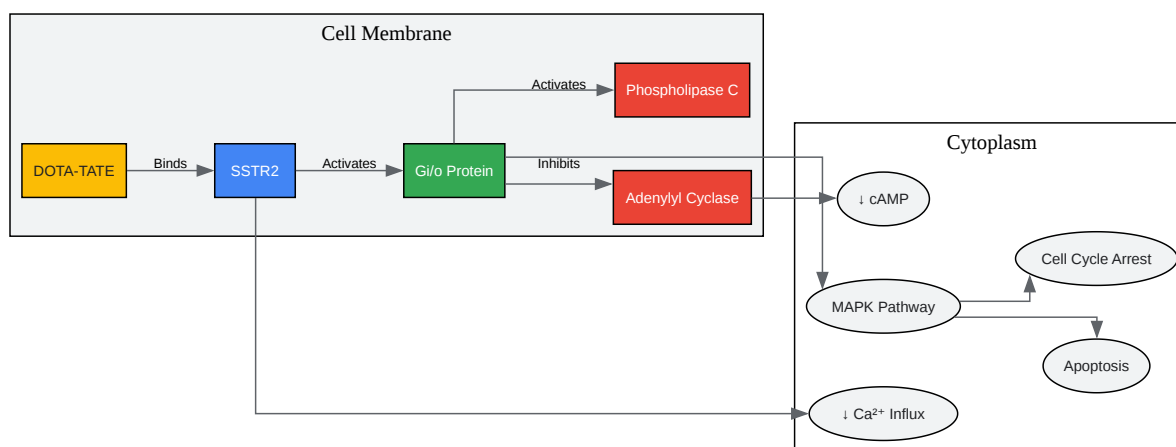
Cell Membrane

Activates

Phospholipase C

DOTA-TATE

Binds

SSTR2

Activates

Gi/o Protein

Inhibits

Adenylyl Cyclase

Cytoplasm

↓ cAMP

Cell Cycle Arrest

MAPK Pathway

Apoptosis

↓ $Ca^{2+}$ Influx